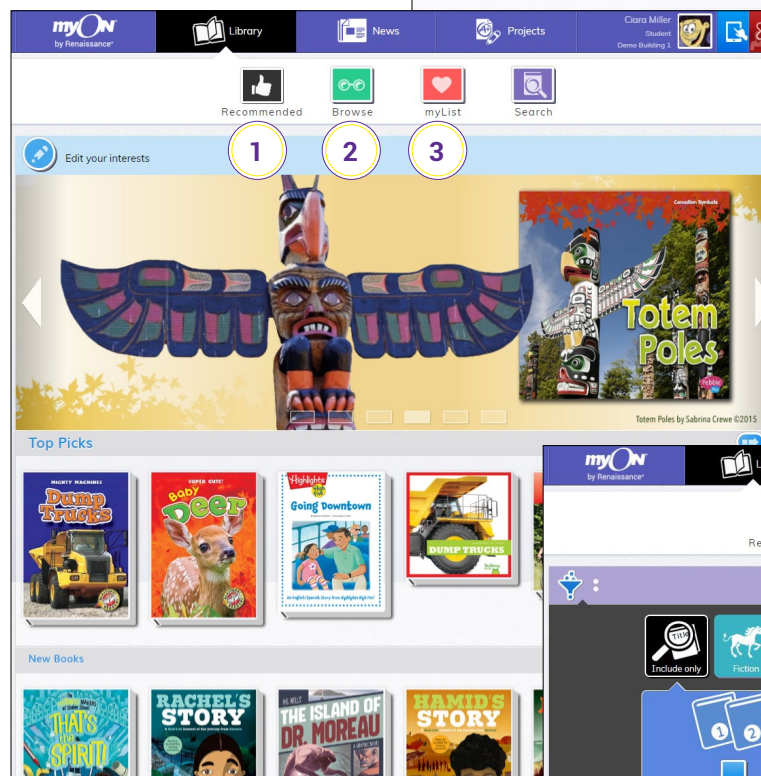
myON by Renaissance

Library

News

Projects

Ciara Miller
Student
Demo Building 1

Recommended

Browse

myList

Search

Edit your interests

1

2

3

Canadian Symbols

Totem Poles

Pebble

Totem Poles by Sabrina Crewe ©2015

Top Picks

MIGHTY MACHINES
Dump Trucks

SUPER CUTE!
Baby Deer

Highlights
Going Downtown

DUMP TRUCKS

New Books

THAT'S the SPIRIT

RACHEL'S STORY

H.G. WELLS
THE ISLAND OF DR. MOREAU

HAMID'S STORY

myON by Renaissance

Li

Re

Include only

Fiction

1

2